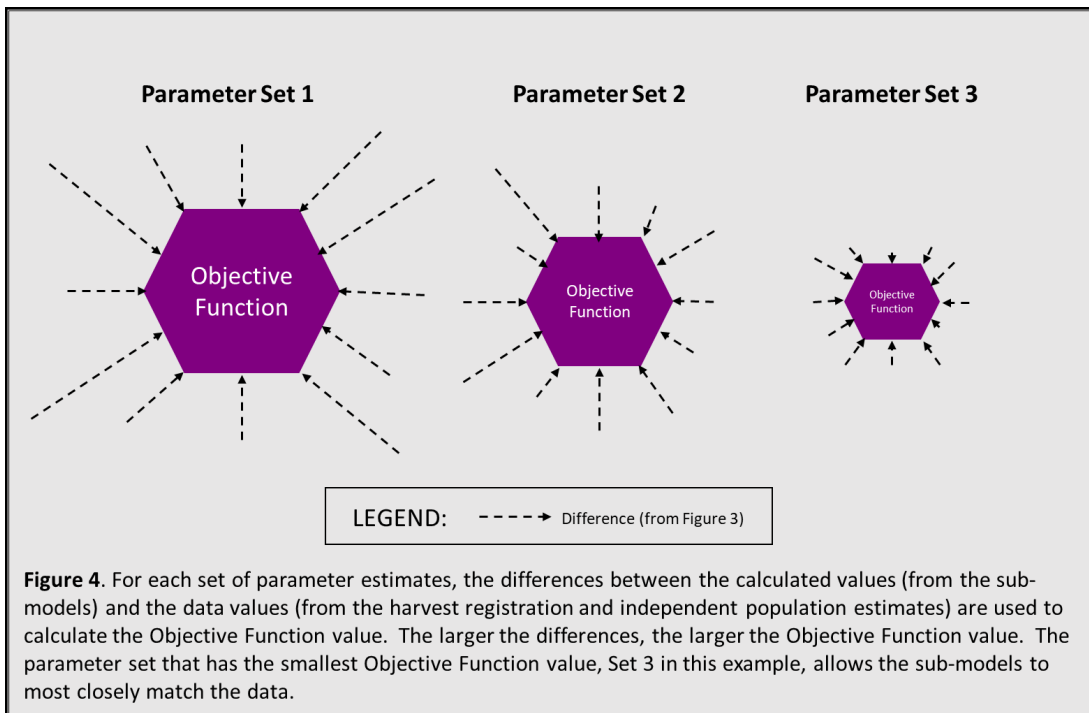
Parameter Set 1

Parameter Set 2

Parameter Set 3

Objective Function

Objective Function

Objective Function

LEGEND: Difference (from Figure 3)

**Figure 4**. For each set of parameter estimates, the differences between the calculated values (from the sub-models) and the data values (from the harvest registration and independent population estimates) are used to calculate the Objective Function value. The larger the differences, the larger the Objective Function value. The parameter set that has the smallest Objective Function value, Set 3 in this example, allows the sub-models to most closely match the data.